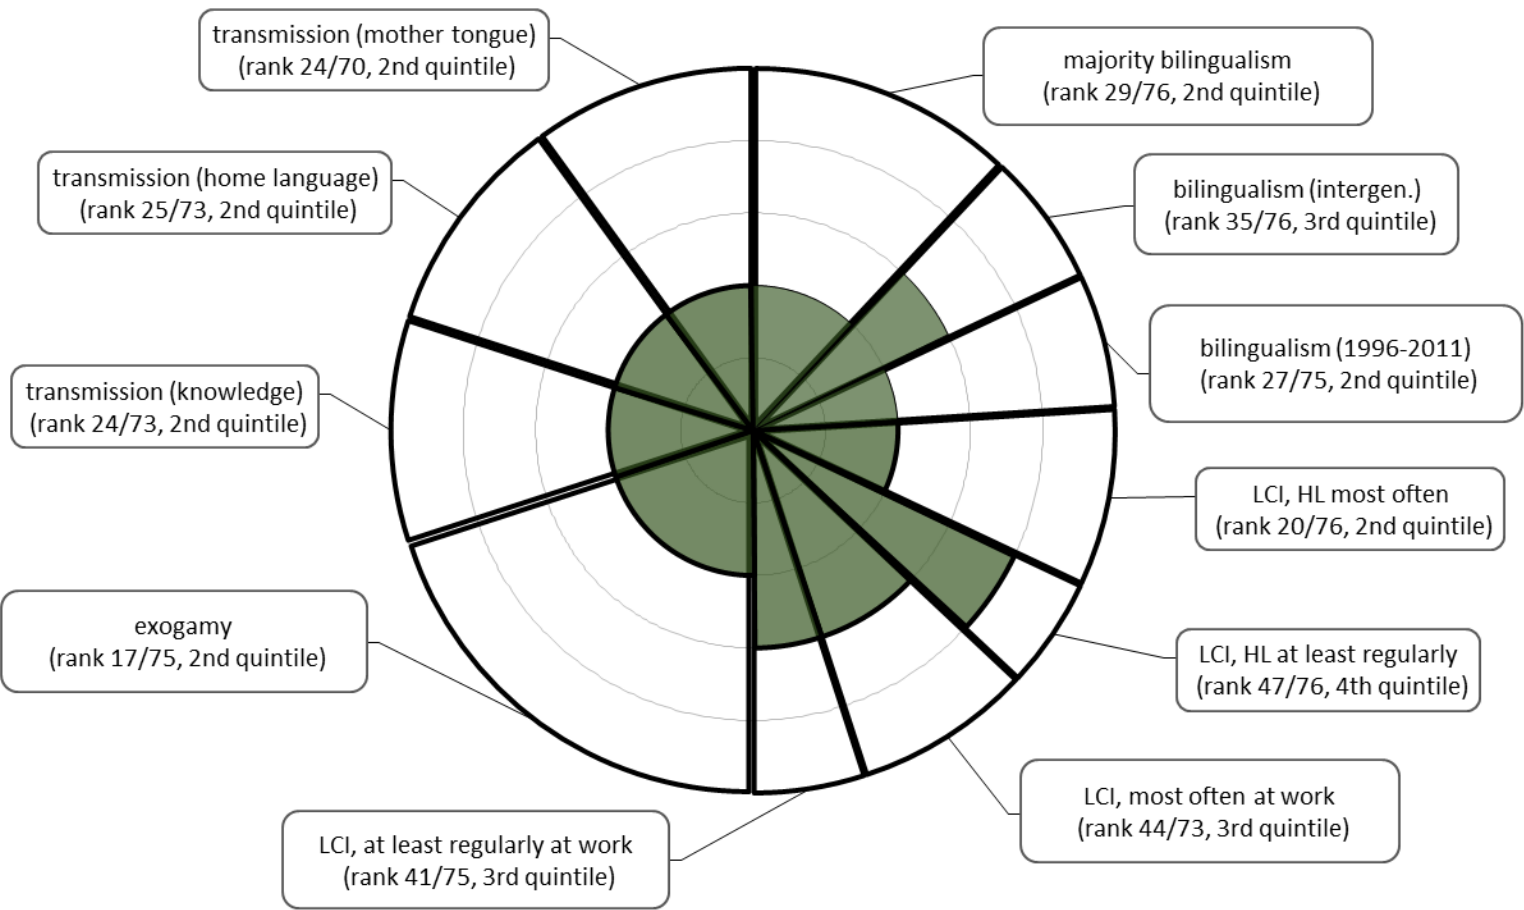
transmission (mother tongue) (rank 24/70, 2nd quintile)

majority bilingualism (rank 29/76, 2nd quintile)

transmission (home language) (rank 25/73, 2nd quintile)

bilingualism (intergen.) (rank 35/76, 3rd quintile)

bilingualism (1996-2011) (rank 27/75, 2nd quintile)

transmission (knowledge) (rank 24/73, 2nd quintile)

LCI, HL most often (rank 20/76, 2nd quintile)

exogamy (rank 17/75, 2nd quintile)

LCI, HL at least regularly (rank 47/76, 4th quintile)

LCI, most often at work (rank 44/73, 3rd quintile)

LCI, at least regularly at work (rank 41/75, 3rd quintile)